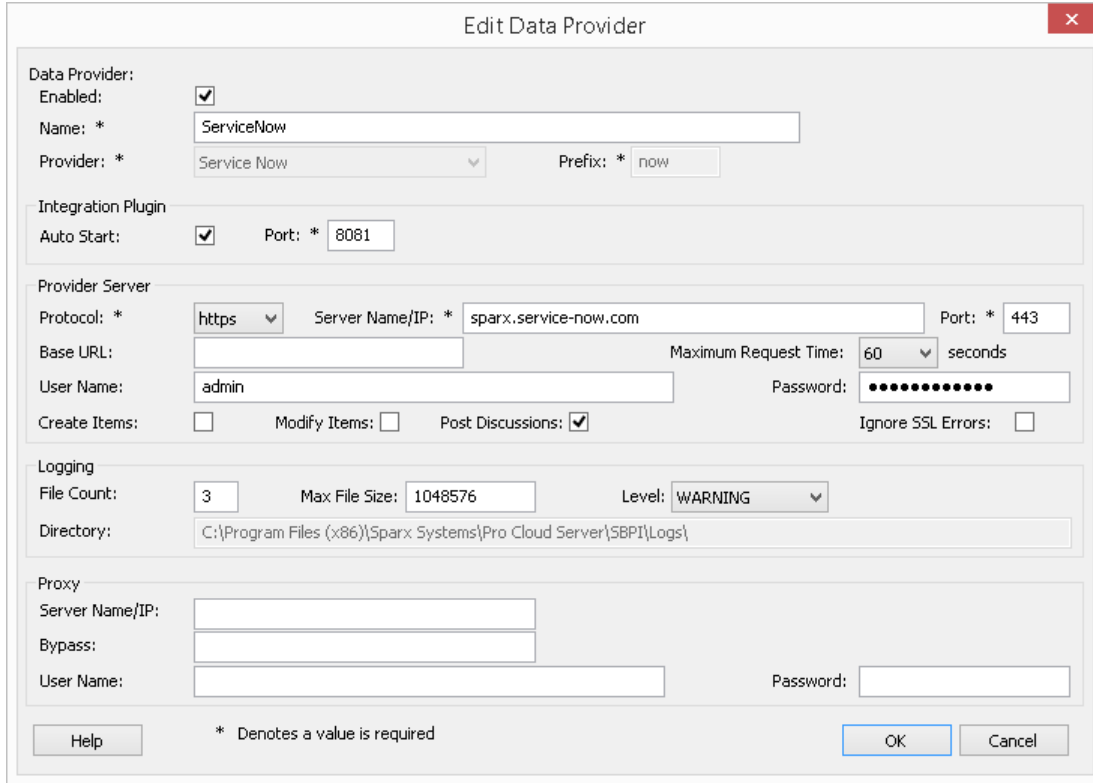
Edit Data Provider

Data Provider:
Enabled: ☑
Name: * ServiceNow
Provider: * Service Now
Prefix: * now

Integration Plugin
Auto Start: ☑
Port: * 8081

Provider Server
Protocol: * https
Server Name/IP: * sparx.service-now.com
Port: * 443
Base URL:
Maximum Request Time: 60 seconds
User Name: admin
Password: ••••••••••••
Create Items: ☐
Modify Items: ☐
Post Discussions: ☑
Ignore SSL Errors: ☐

Logging
File Count: 3
Max File Size: 1048576
Level: WARNING
Directory: C:\Program Files (x86)\Sparx Systems\Pro Cloud Server\SBPI\Logs\

Proxy
Server Name/IP:
Bypass:
User Name:
Password:

Help
* Denotes a value is required
OK
Cancel